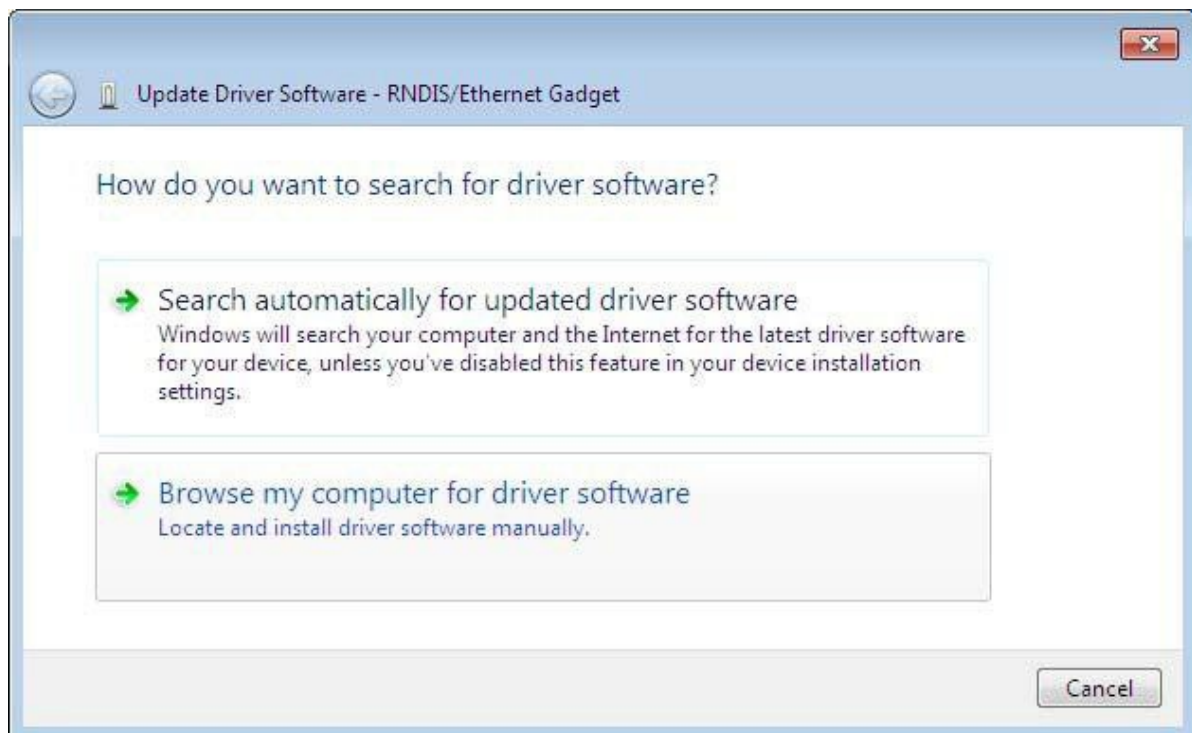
Update Driver Software - RNDIS/Ethernet Gadget

How do you want to search for driver software?

Search automatically for updated driver software
Windows will search your computer and the Internet for the latest driver software for your device, unless you've disabled this feature in your device installation settings.

Browse my computer for driver software
Locate and install driver software manually.

Cancel